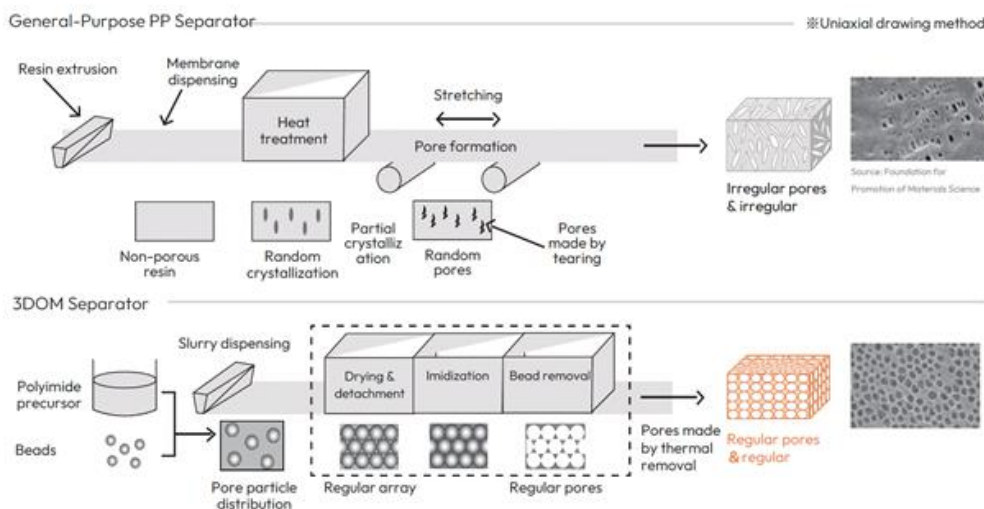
General-Purpose PP Separator

※Uniaxial drawing method

Resin extrusion

Membrane dispensing

Heat treatment

Stretching

Pore formation

Irregular pores & irregular

Source: Foundation for Promotion of Materials Science

Non-porous resin

Random crystallization

Partial crystallization

Random pores

Pores made by tearing

3DOM Separator

Slurry dispensing

Polyimide precursor

Beads

Drying & detachment

Imidization

Bead removal

Pores made by thermal removal

Regular pores & regular

Pore particle distribution

Regular array

Regular pores